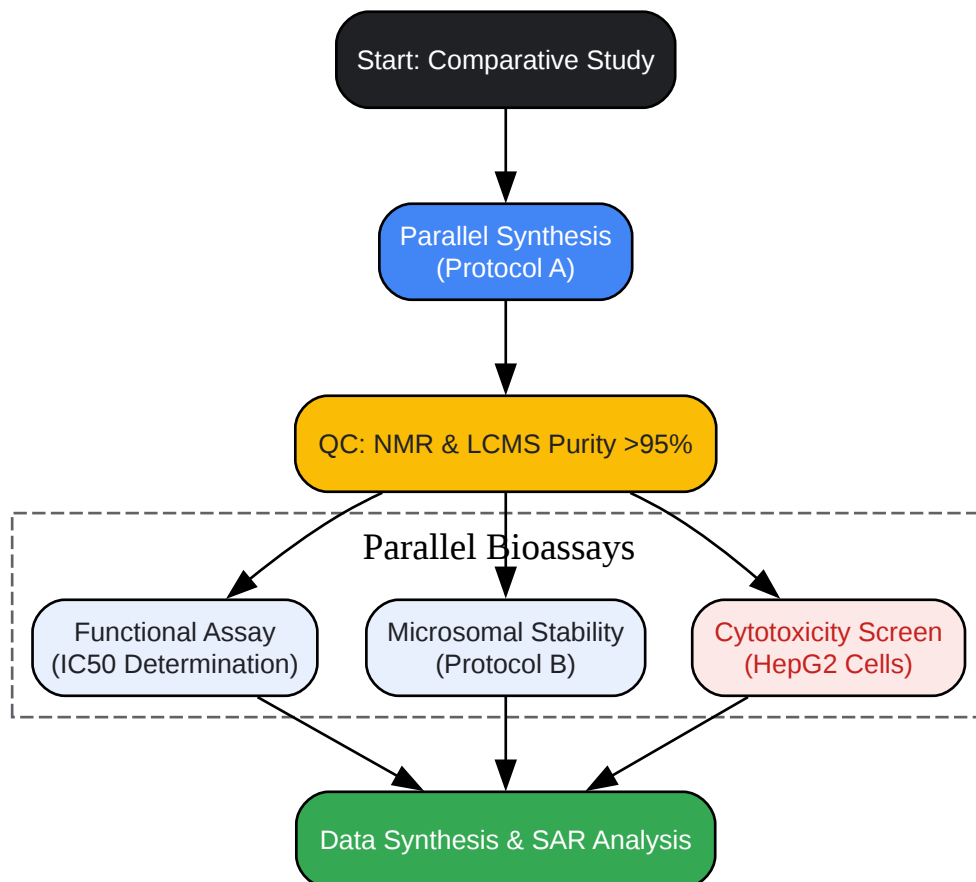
Start: Comparative Study

Parallel Synthesis
(Protocol A)

QC: NMR & LCMS Purity >95%

Parallel Bioassays

Functional Assay
(IC50 Determination)

Microsomal Stability
(Protocol B)

Cytotoxicity Screen
(HepG2 Cells)

Data Synthesis & SAR Analysis